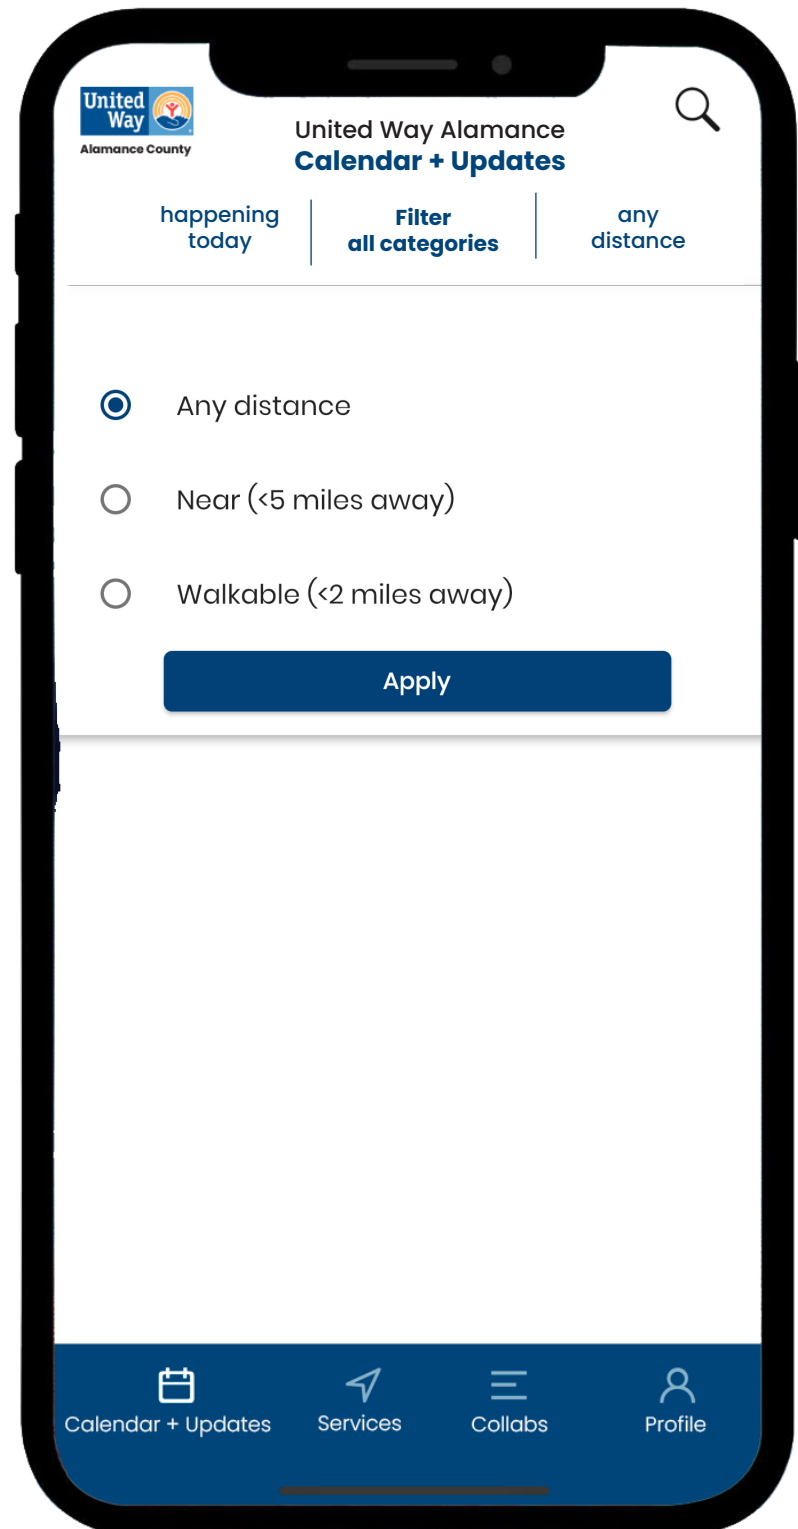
United Way
Alamance County

United Way Alamance
Calendar + Updates

happening today

Filter all categories

any distance

Any distance

Near (<5 miles away)

Walkable (<2 miles away)

Apply

Calendar + Updates

Services

Collabs

Profile